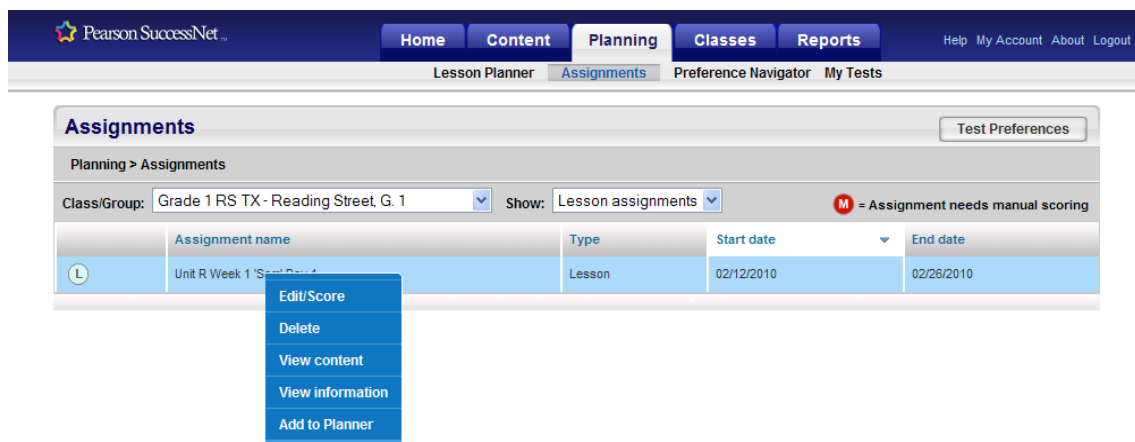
Pearson SuccessNet

Home Content Planning Classes Reports

Help My Account About Logout

Lesson Planner Assignments Preference Navigator My Tests

Assignments

Test Preferences

Planning > Assignments

Class/Group: Grade 1 RS TX - Reading Street, G. 1 Show: Lesson assignments

M = Assignment needs manual scoring

| | Assignment name | Type | Start date | End date |
|---|---|---|---|---|
| L | Unit R Week 1 'Sam' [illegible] | Lesson | 02/12/2010 | 02/26/2010 |

Edit/Score
Delete
View content
View information
Add to Planner